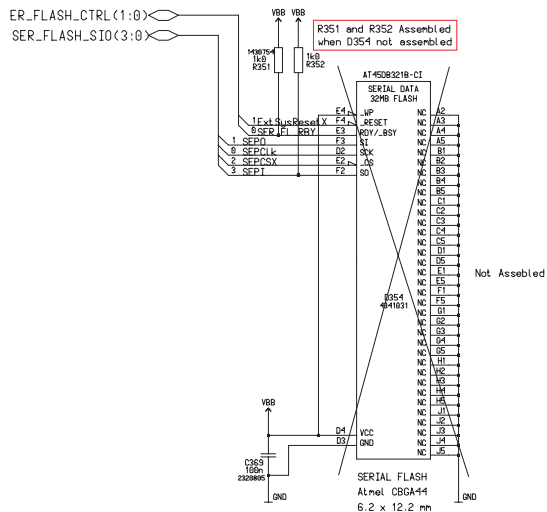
ER_FLASH_CTRL(1:0)
SER_FLASH_SIO(3:0)

VBB VBB

R351 and R352 Assembled
when D354 not assembled

1430754
1k0
R351

1k0
R352

AT45DB321B-CI
SERIAL DATA
32MB FLASH

1 ExtSysResetX
0 SER_FL_RBY
1 SFPO
0 SFPClk
2 SFPCSX
3 SFPI

E4 _WP
F4 _RESET
E3 RDY/_BSY
F3 SI
D2 SCK
E2 _CS
F2 SO

NC A2
NC A3
NC A4
NC A5
NC B1
NC B2
NC B3
NC B4
NC B5
NC C1
NC C2
NC C3
NC C4
NC C5
NC D1
NC D5
NC E1
NC E5
NC F1
NC F5
NC G1
NC G2
NC G3
NC G4
NC G5
NC H1
NC H2
NC H3
NC H4
NC H5
NC J1
NC J2
NC J3
NC J4
NC J5

Not Assebled

D354
4841031

VBB

D4 VCC
D3 GND

C369
100n
2320805

GND

SERIAL FLASH
Atmel CBGA44
6.2 x 12.2 mm

GND